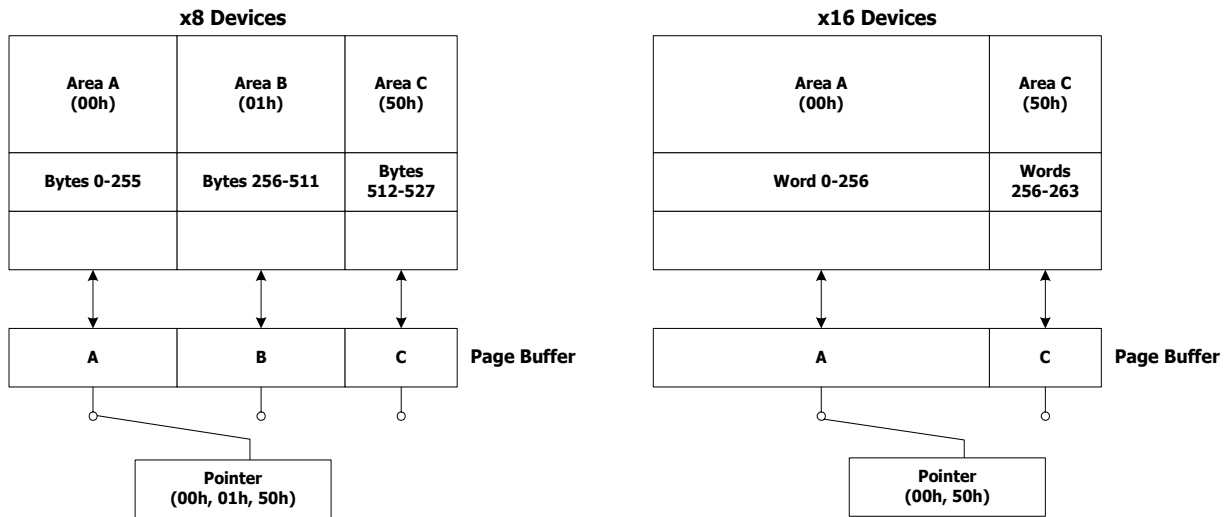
x8 Devices

| Area A (00h) | Area B (01h) | Area C (50h) |
|---|---|---|
| Bytes 0-255 | Bytes 256-511 | Bytes 512-527 |
| | | |

| A | B | C |
|---|---|---|

Page Buffer

Pointer (00h, 01h, 50h)

x16 Devices

| Area A (00h) | Area C (50h) |
|---|---|
| Word 0-256 | Words 256-263 |
| | |

| A | C |
|---|---|

Page Buffer

Pointer (00h, 50h)